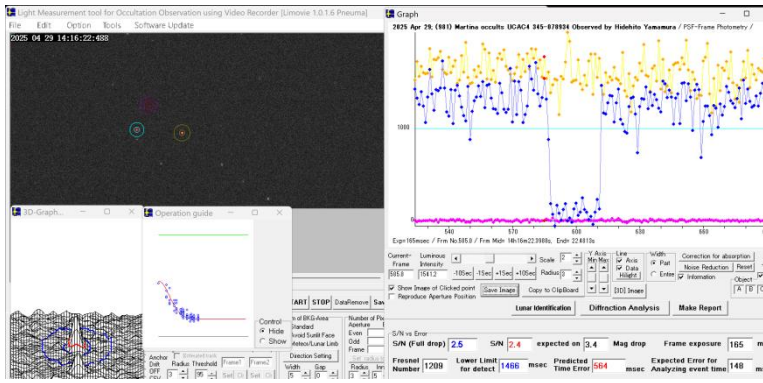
Light Measurement tool for Occultation Observation using Video Recorder [Limovie 1.0.1.6 Pneuma]
File Edit Option Tools Software Update
2025 04 29 14:16:22:488

3D-Graph...
Operation guide

Control
Hide
Show

Graph
2025 Apr 29, (981) Martina occults UCAC4 345-078934 Observed by Hidehito Yamamura / PSF-Frame Photometry /
1000
0
540 550 560 570 580 590 600 610 620 630 640 650 660 670 680 690
Exp=165msec / Frm No.585.0 / Frm Mid= 14h16m22.3988s, End= 22.4813s

Current Frame 585.0
Luminous Intensity 1541.2
-10Sec -1Sec +1Sec +10Sec
Scale 2
Radius 0
Y Axis Min Max
Line Axis Data Hilight
Width Part Entire
Correction for absorption
Noise Reduction Reset
Information
Object A B C
Show Image of Clicked point
Reproduce Aperture Position
Save Image Copy to ClipBoard [3D] Image
Lunar Identification Diffraction Analysis Make Report

S/N vs Error
S/N (Full drop) 2.5 S/N 2.4 expected on 3.4 Mag drop Frame exposure 165 m
Fresnel Number 1209 Lower Limit for detect 1466 msec Predicted Time Error 564 msec Expected Error for Analyzing event time 148 m

START STOP DataRemove Sav
of BKG-Area Standard Avoid Sunlit Face Meteor/Lunar Limb
Number of Pix Aperture Even Odd Frame
Direction Setting
Anchor Drift OFF
Radius Threshold
Frame1 Frame2
Width Gap
Radius